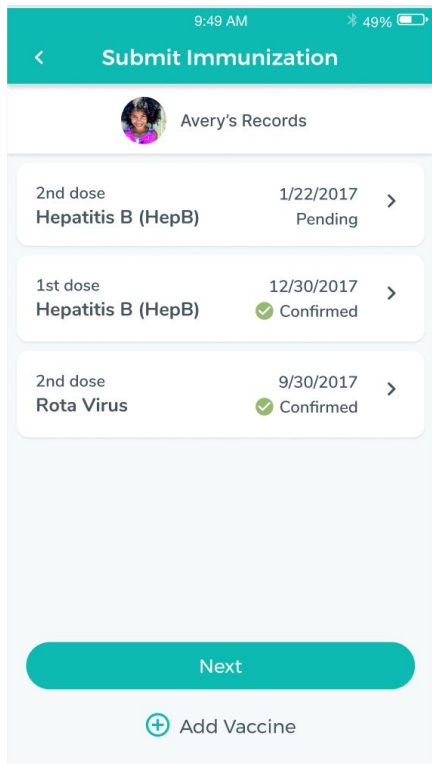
9:49 AM

49%

<

Submit Immunization

Avery's Records

2nd dose
Hepatitis B (HepB)
1/22/2017
Pending
>

1st dose
Hepatitis B (HepB)
12/30/2017
Confirmed
>

2nd dose
Rota Virus
9/30/2017
Confirmed
>

Next

Add Vaccine